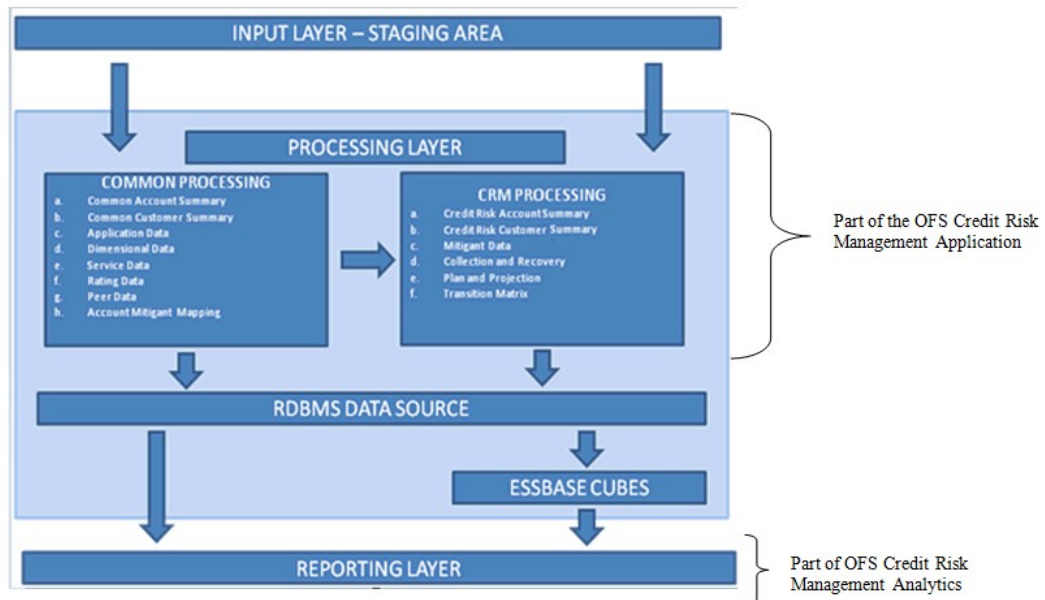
INPUT LAYER – STAGING AREA

PROCESSING LAYER

COMMON PROCESSING
a. Common Account Summary
b. Common Customer Summary
c. Application Data
d. Dimensional Data
e. Service Data
f. Rating Data
g. Peer Data
h. Account Mitigant Mapping

CRM PROCESSING
a. Credit Risk Account Summary
b. Credit Risk Customer Summary
c. Mitigant Data
d. Collection and Recovery
e. Plan and Projection
f. Transition Matrix

Part of the OFS Credit Risk Management Application

RDBMS DATA SOURCE

ESSBASE CUBES

REPORTING LAYER

Part of OFS Credit Risk Management Analytics